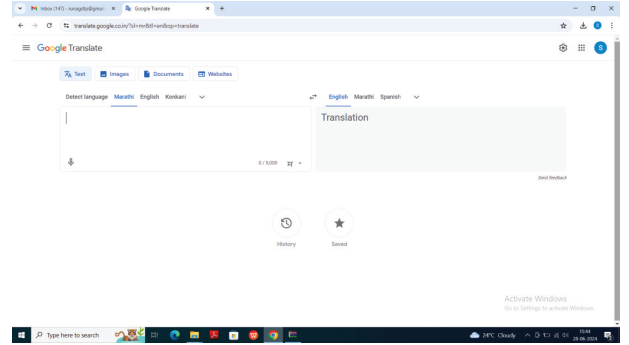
Inbox (147) - suragzly@gmai ×
Google Translate ×
+
translate.google.co.in/?sl=mr&tl=en&op=translate

Google Translate

Text
Images
Documents
Websites

Detect language
Marathi
English
Konkani

English
Marathi
Spanish

0 / 5,000

Translation

Send feedback

History
Saved

Activate Windows
Go to Settings to activate Windows.

Type here to search
24°C Cloudy
15:44
28-06-2024